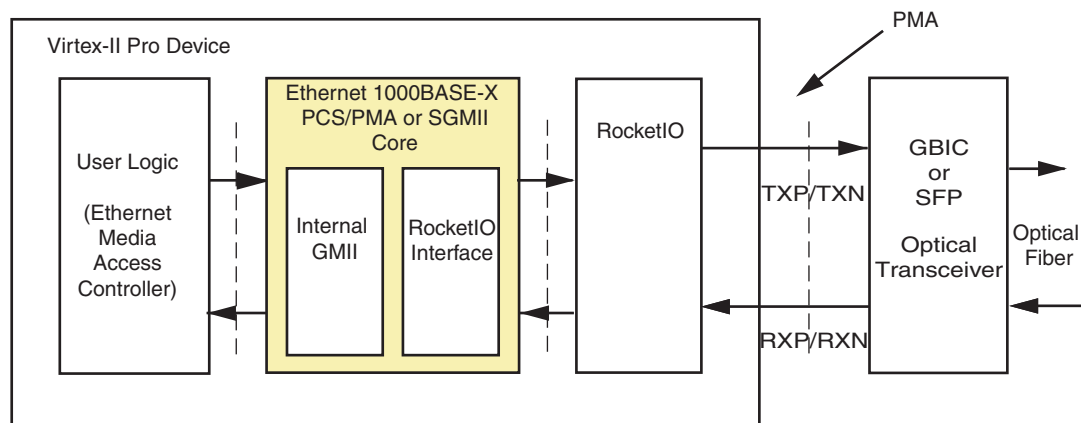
Virtex-II Pro Device

PMA

User Logic

(Ethernet Media Access Controller)

Ethernet 1000BASE-X PCS/PMA or SGMII Core

Internal GMII

RocketIO Interface

RocketIO

TXP/TXN

RXP/RXN

GBIC or SFP

Optical Transceiver

Optical Fiber